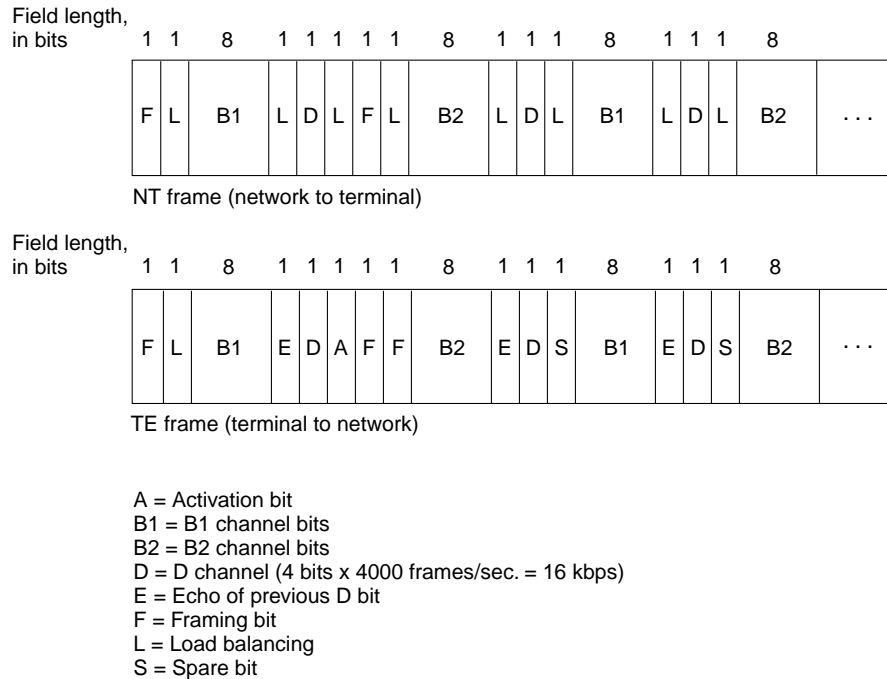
Field length, in bits 1 1 8 1 1 1 1 1 8 1 1 1 8 1 1 1 8

| F | L | B1 | L | D | L | F | L | B2 | L | D | L | B1 | L | D | L | B2 | . . . |
|---|---|---|---|---|---|---|---|---|---|---|---|---|---|---|---|---|---|

NT frame (network to terminal)

Field length, in bits 1 1 8 1 1 1 1 1 8 1 1 1 8 1 1 1 8

| F | L | B1 | E | D | A | F | F | B2 | E | D | S | B1 | E | D | S | B2 | . . . |
|---|---|---|---|---|---|---|---|---|---|---|---|---|---|---|---|---|---|

TE frame (terminal to network)

A = Activation bit
B1 = B1 channel bits
B2 = B2 channel bits
D = D channel (4 bits x 4000 frames/sec. = 16 kbps)
E = Echo of previous D bit
F = Framing bit
L = Load balancing
S = Spare bit